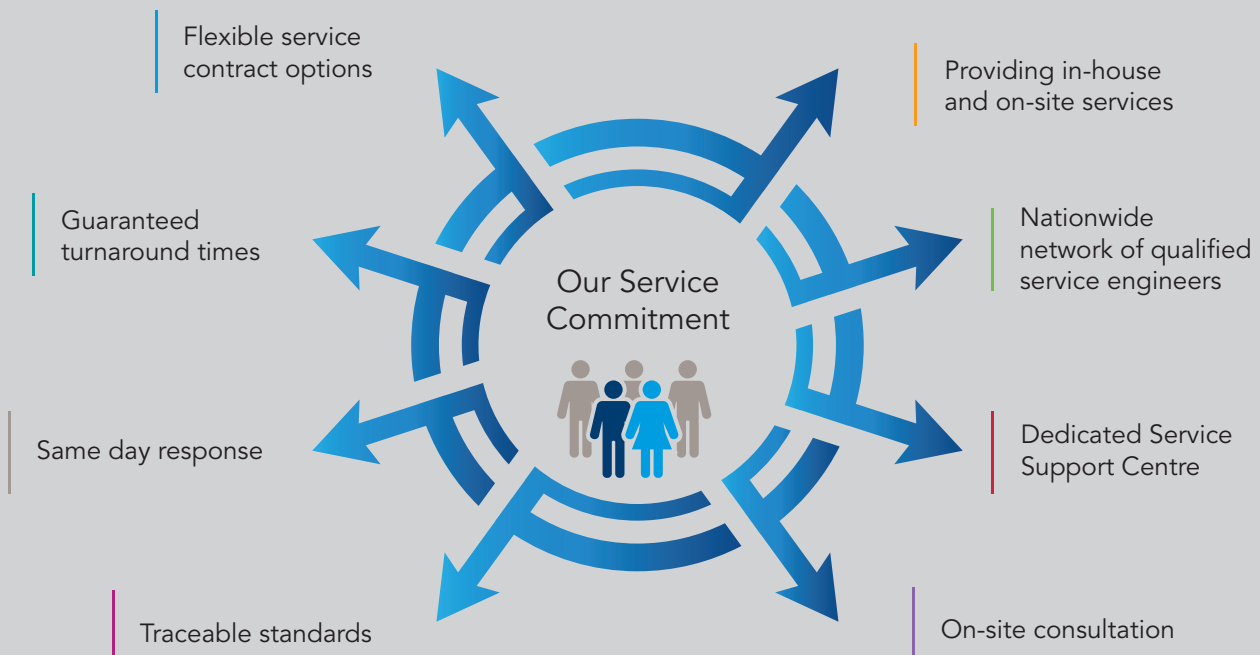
Flexible service contract options

Providing in-house and on-site services

Guaranteed turnaround times

Nationwide network of qualified service engineers

Our Service Commitment

Same day response

Dedicated Service Support Centre

Traceable standards

On-site consultation